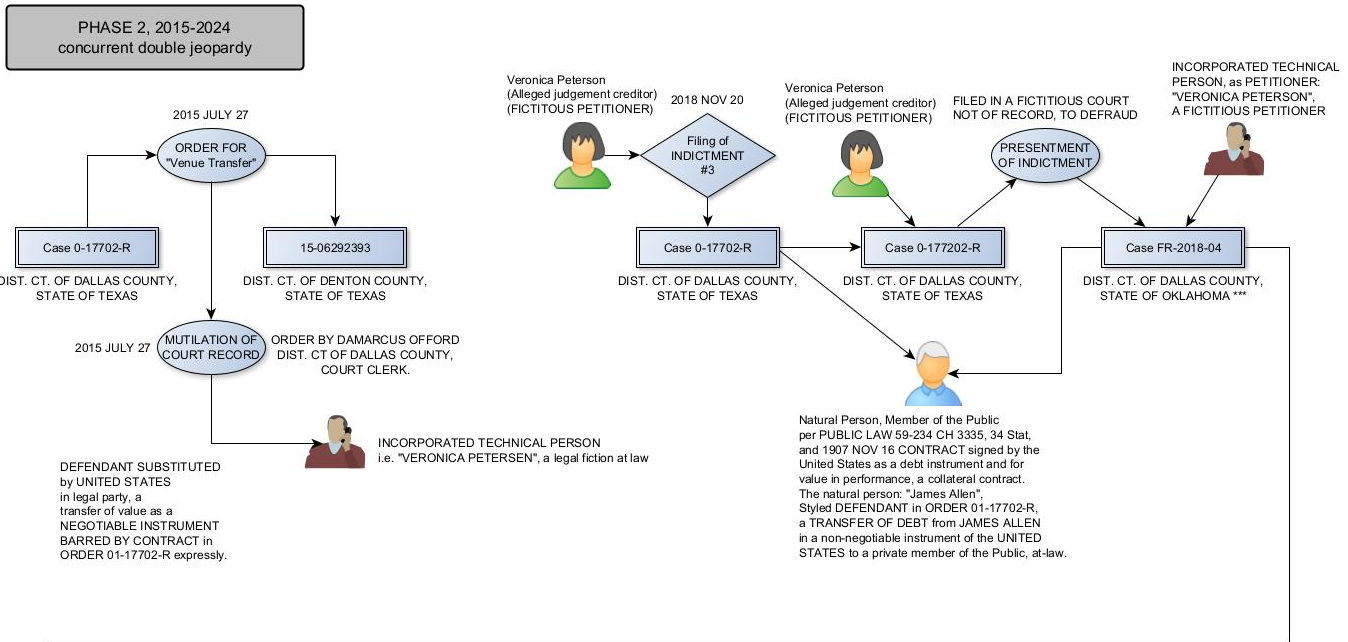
PHASE 2, 2015-2024
concurrent double jeopardy

2015 JULY 27

ORDER FOR "Venue Transfer"

Case 0-17702-R

DIST. CT. OF DALLAS COUNTY, STATE OF TEXAS

15-06292393

DIST. CT. OF DENTON COUNTY, STATE OF TEXAS

2015 JULY 27

MUTILATION OF COURT RECORD

ORDER BY DAMARCUS OFFORD
DIST. CT OF DALLAS COUNTY,
COURT CLERK.

INCORPORATED TECHNICAL PERSON
i.e. "VERONICA PETERSEN", a legal fiction at law

DEFENDANT SUBSTITUTED by UNITED STATES in legal party, a transfer of value as a NEGOTIABLE INSTRUMENT BARRED BY CONTRACT in ORDER 01-17702-R expressly.

Veronica Peterson
(Alleged judgement creditor)
(FICTITOUS PETITIONER)

2018 NOV 20

Filing of INDICTMENT #3

Case 0-17702-R

DIST. CT. OF DALLAS COUNTY, STATE OF TEXAS

Veronica Peterson
(Alleged judgement creditor)
(FICTITOUS PETITIONER)

FILED IN A FICTITIOUS COURT
NOT OF RECORD, TO DEFRAUD

PRESENTMENT OF INDICTMENT

Case 0-177202-R

DIST. CT. OF DALLAS COUNTY, STATE OF TEXAS

INCORPORATED TECHNICAL PERSON, as PETITIONER: "VERONICA PETERSON", A FICTITIOUS PETITIONER

Case FR-2018-04

DIST. CT. OF DALLAS COUNTY, STATE OF OKLAHOMA ***

Natural Person, Member of the Public per PUBLIC LAW 59-234 CH 3335, 34 Stat, and 1907 NOV 16 CONTRACT signed by the United States as a debt instrument and for value in performance, a collateral contract. The natural person: "James Allen", Styled DEFENDANT in ORDER 01-17702-R, a TRANSFER OF DEBT from JAMES ALLEN in a non-negotiable instrument of the UNITED STATES to a private member of the Public, at-law.